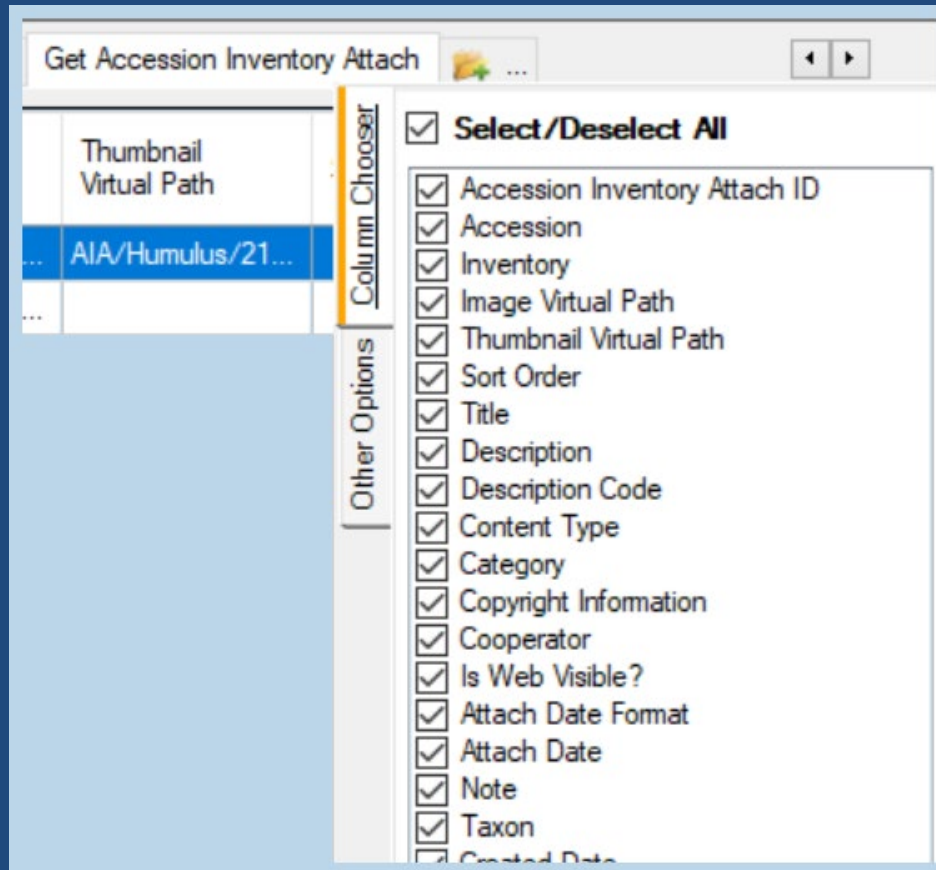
Get Accession Inventory Attach

...

Thumbnail Virtual Path

...

AIA/Humulus/21...

...

Column Chooser

Other Options

Select/Deselect All

Accession Inventory Attach ID
Accession
Inventory
Image Virtual Path
Thumbnail Virtual Path
Sort Order
Title
Description
Description Code
Content Type
Category
Copyright Information
Cooperator
Is Web Visible?
Attach Date Format
Attach Date
Note
Taxon
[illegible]